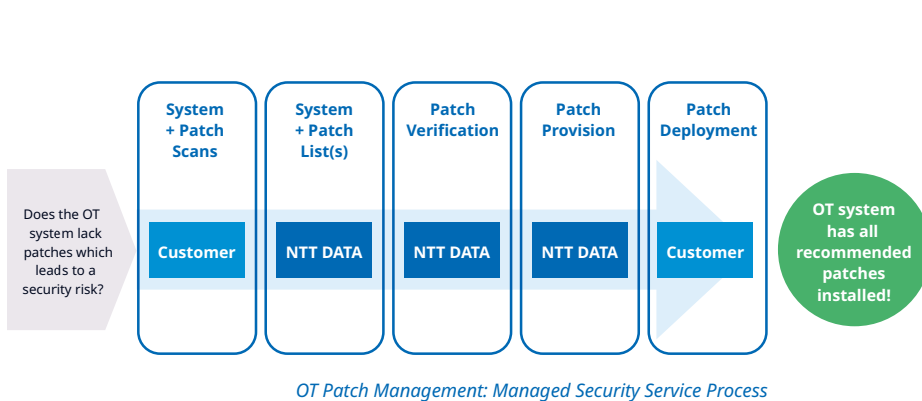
Does the OT system lack patches which leads to a security risk?

System + Patch Scans

Customer

System + Patch List(s)

NTT DATA

Patch Verification

NTT DATA

Patch Provision

NTT DATA

Patch Deployment

Customer

OT system has all recommended patches installed!

OT Patch Management: Managed Security Service Process